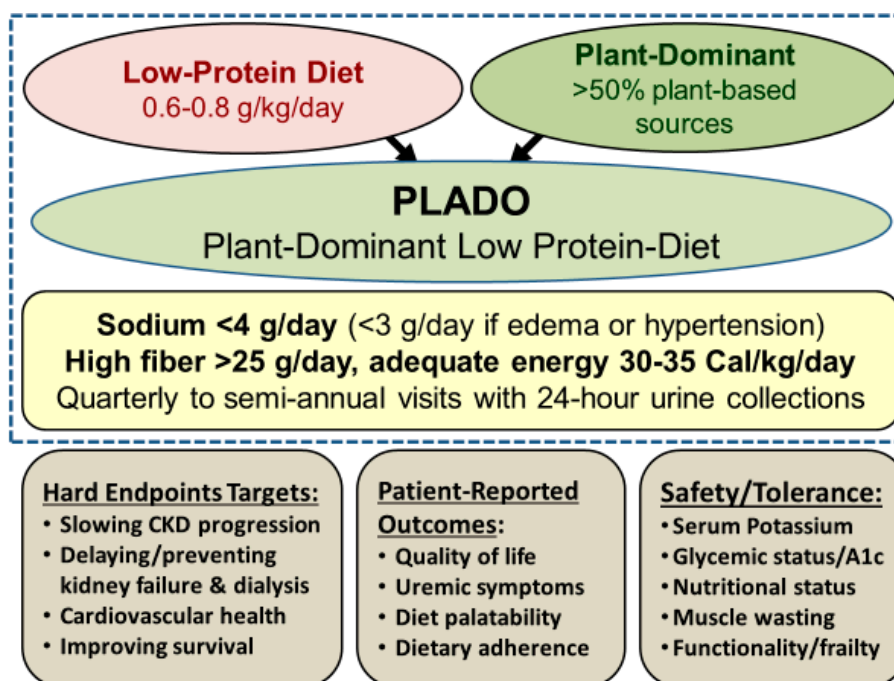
Low-Protein Diet
0.6-0.8 g/kg/day

Plant-Dominant
>50% plant-based sources

PLADO
Plant-Dominant Low Protein-Diet

Sodium <4 g/day (<3 g/day if edema or hypertension)
High fiber >25 g/day, adequate energy 30-35 Cal/kg/day
Quarterly to semi-annual visits with 24-hour urine collections

Hard Endpoints Targets:
• Slowing CKD progression
• Delaying/preventing kidney failure & dialysis
• Cardiovascular health
• Improving survival

Patient-Reported Outcomes:
• Quality of life
• Uremic symptoms
• Diet palatability
• Dietary adherence

Safety/Tolerance:
• Serum Potassium
• Glycemic status/A1c
• Nutritional status
• Muscle wasting
• Functionality/frailty